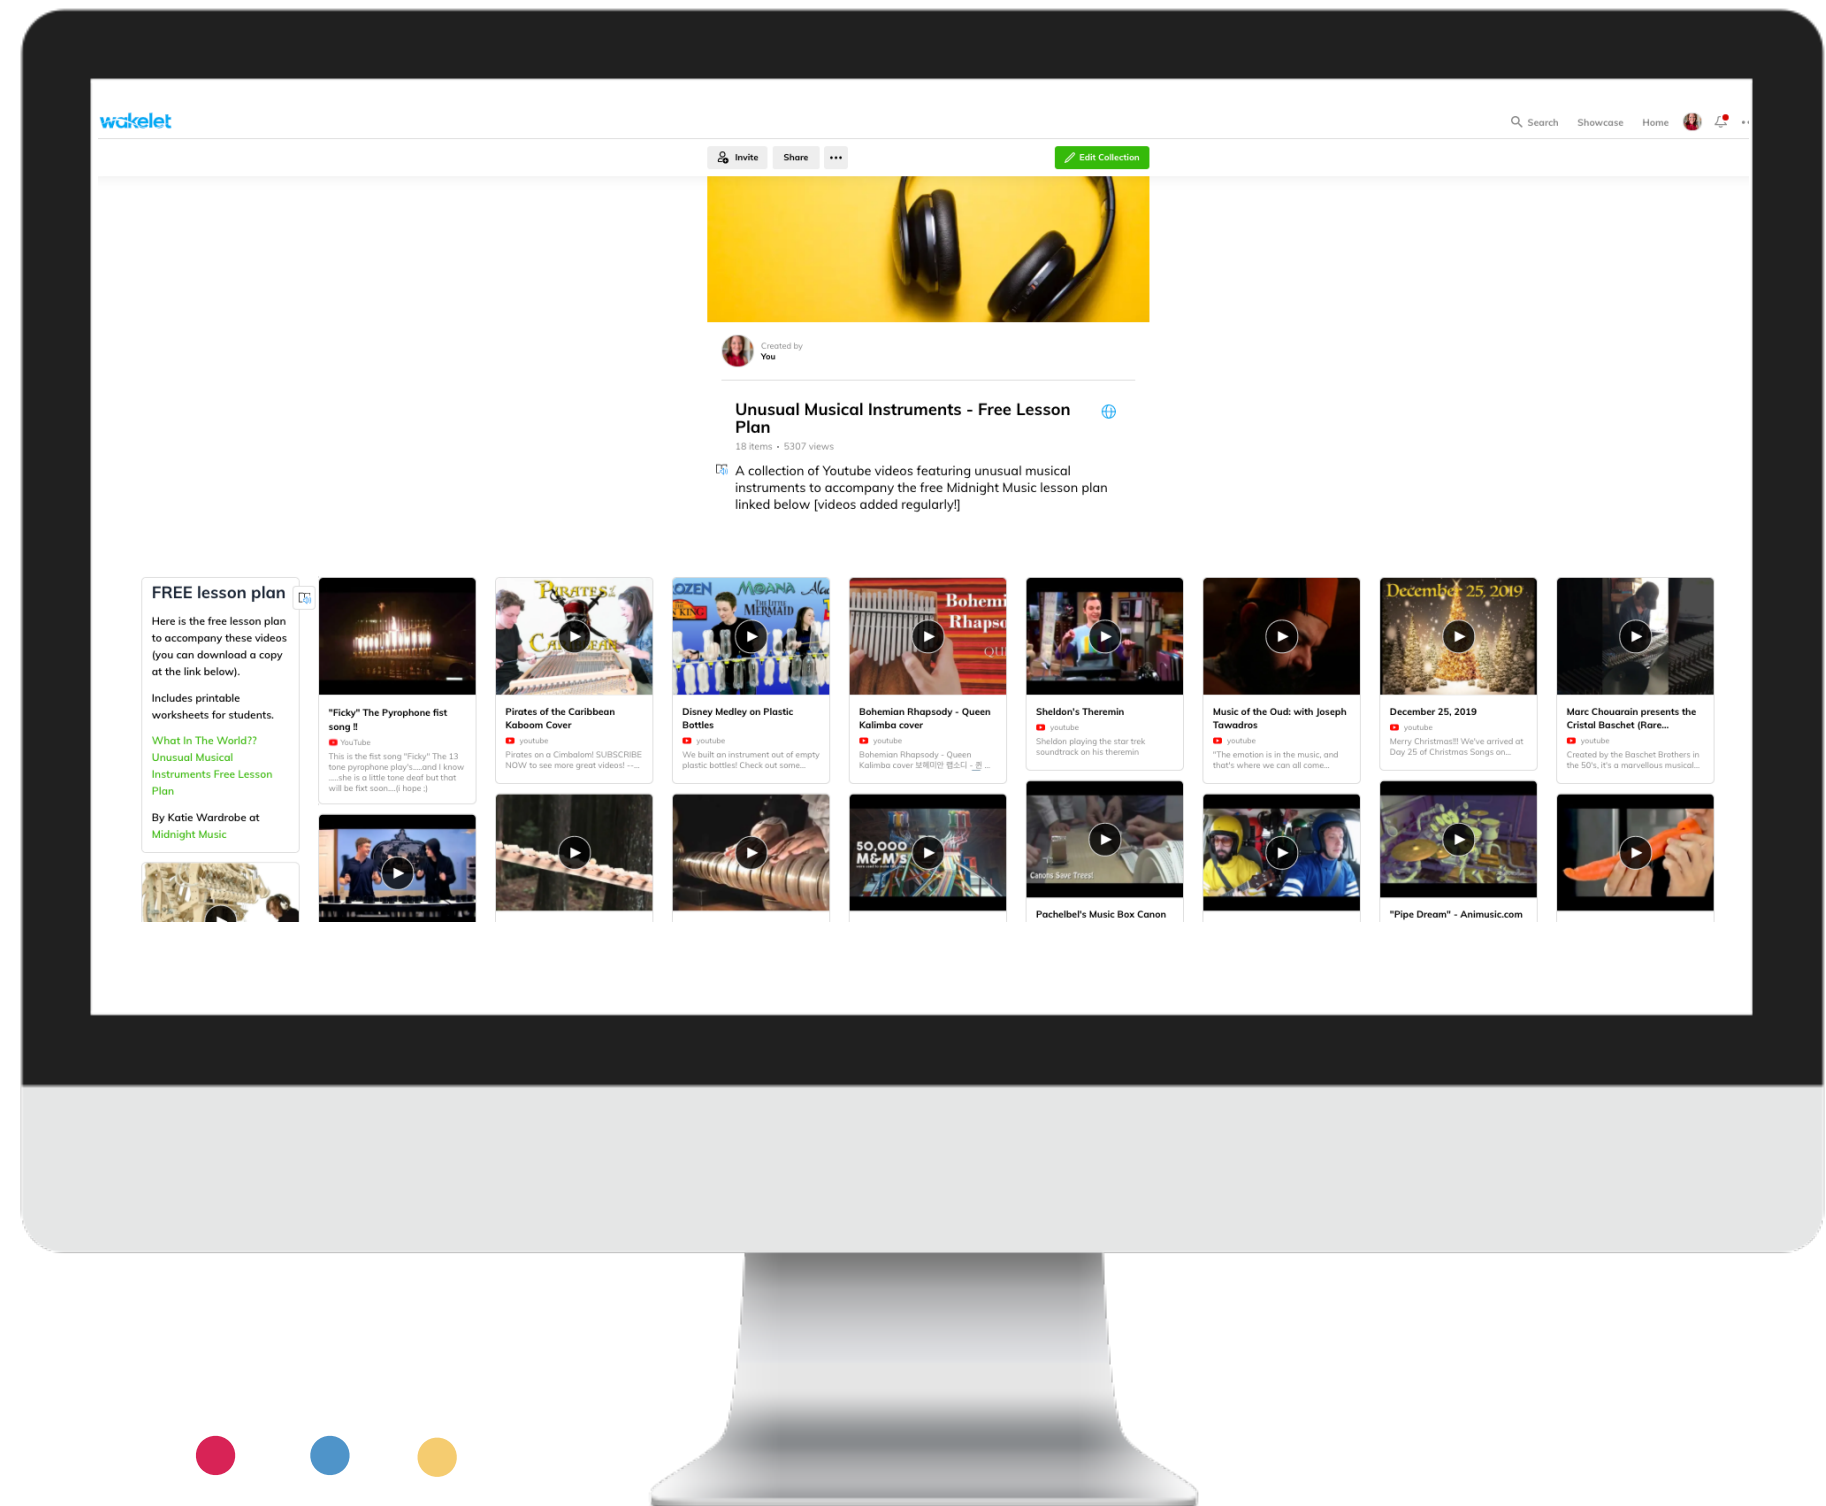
wakelet

Search Showcase Home

Invite Share ••• Edit Collection

Created by
You

Unusual Musical Instruments - Free Lesson Plan

18 items • 5307 views

A collection of Youtube videos featuring unusual musical instruments to accompany the free Midnight Music lesson plan linked below [videos added regularly!]

FREE lesson plan

Here is the free lesson plan to accompany these videos (you can download a copy at the link below).

Includes printable worksheets for students.

What In The World?? Unusual Musical Instruments Free Lesson Plan

By Katie Wardrobe at Midnight Music

"Ficky" The Pyrophone fist song ‼
YouTube
This is the fist song "Ficky" The 13 tone pyrophone play's.....and I know .....she is a little tone deaf but that will be fixt soon....(i hope :)

Pirates of the Caribbean Kaboom Cover
youtube
Pirates on a Cimbalom! SUBSCRIBE NOW to see more great videos! —...

Disney Medley on Plastic Bottles
youtube
We built an instrument out of empty plastic bottles! Check out some...

Bohemian Rhapsody - Queen Kalimba cover
youtube
Bohemian Rhapsody - Queen Kalimba cover 보헤미안 랩소디 - 퀸 ...

Sheldon's Theremin
youtube
Sheldon playing the star trek soundtrack on his theremin

Music of the Oud: with Joseph Tawadros
youtube
"The emotion is in the music, and that's where we can all come...

December 25, 2019
youtube
Merry Christmas!!! We've arrived at Day 25 of Christmas Songs on...

Marc Chouarain presents the Cristal Baschet (Rare...
youtube
Created by the Baschet Brothers in the 50's, it's a marvellous musical...

Pachelbel's Music Box Canon

"Pipe Dream" - Animusic.com